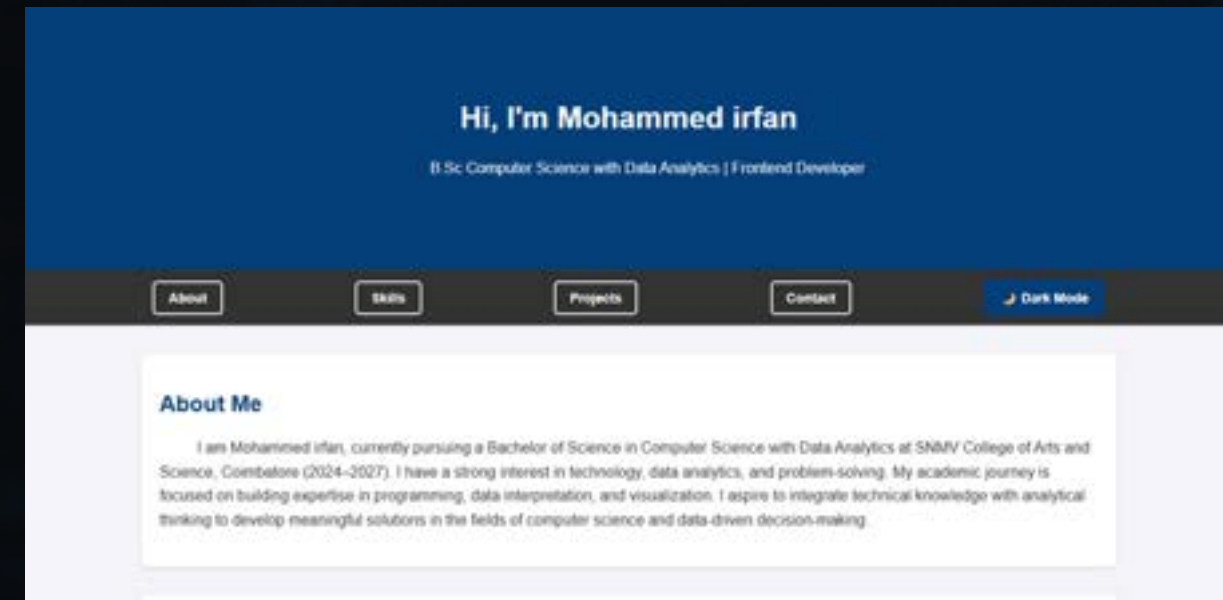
Hi, I'm Mohammed irfan

B.Sc Computer Science with Data Analytics | Frontend Developer

About

Skills

Projects

Contact

Dark Mode

About Me

I am Mohammed irfan, currently pursuing a Bachelor of Science in Computer Science with Data Analytics at SNMV College of Arts and Science, Coimbatore (2024–2027). I have a strong interest in technology, data analytics, and problem-solving. My academic journey is focused on building expertise in programming, data interpretation, and visualization. I aspire to integrate technical knowledge with analytical thinking to develop meaningful solutions in the fields of computer science and data-driven decision-making.